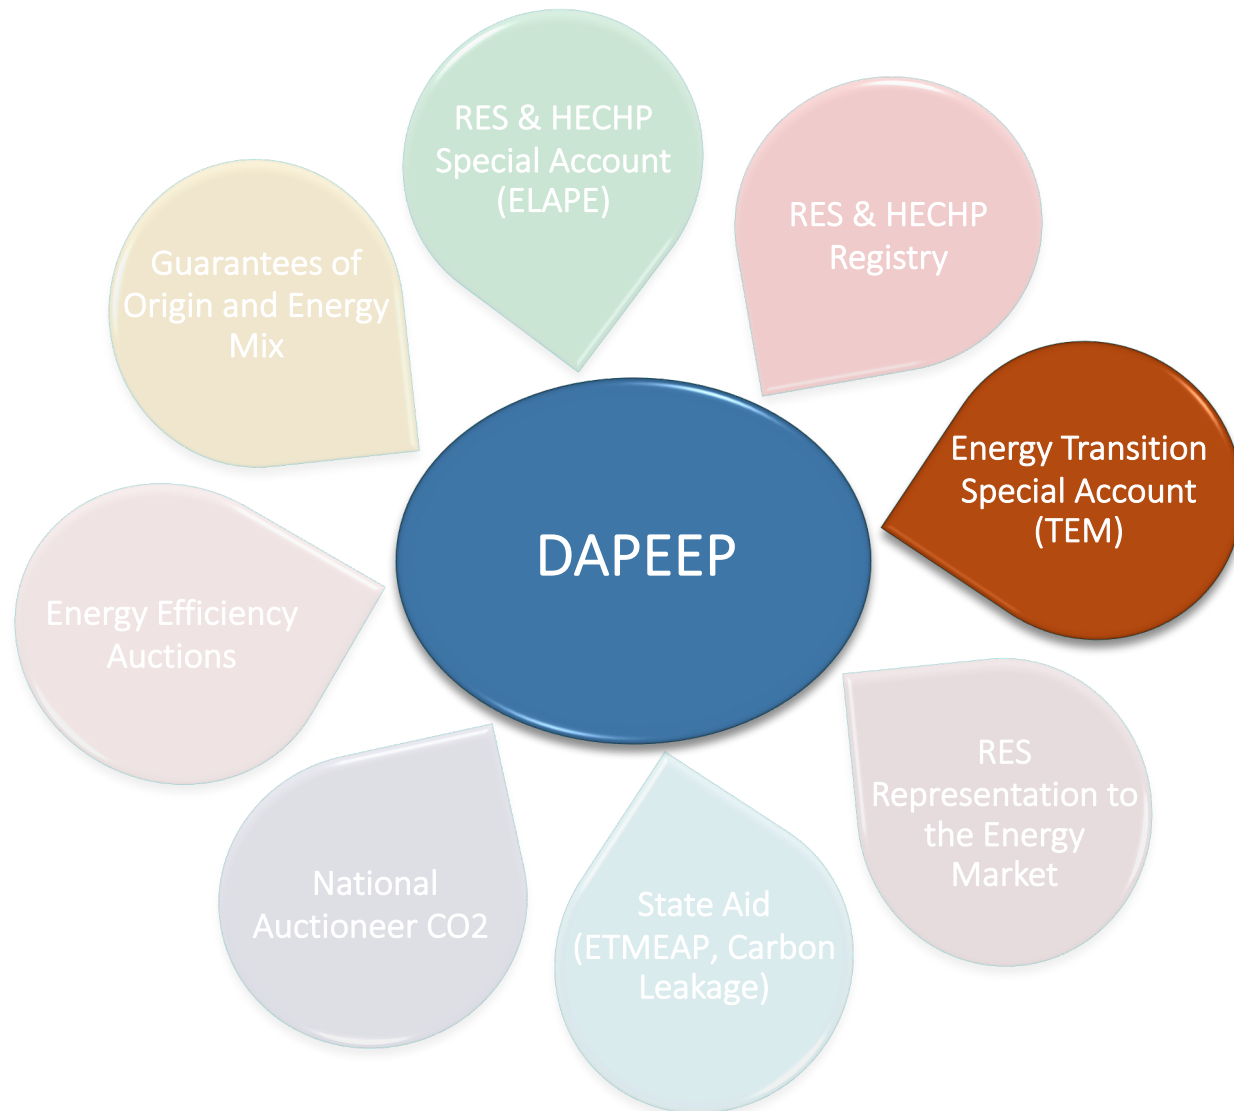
RES & HECHP Special Account (ELAPE)

RES & HECHP Registry

Guarantees of Origin and Energy Mix

DAPEEP

Energy Transition Special Account (TEM)

Energy Efficiency Auctions

RES Representation to the Energy Market

National Auctioneer CO2

State Aid (ETMEAP, Carbon Leakage)